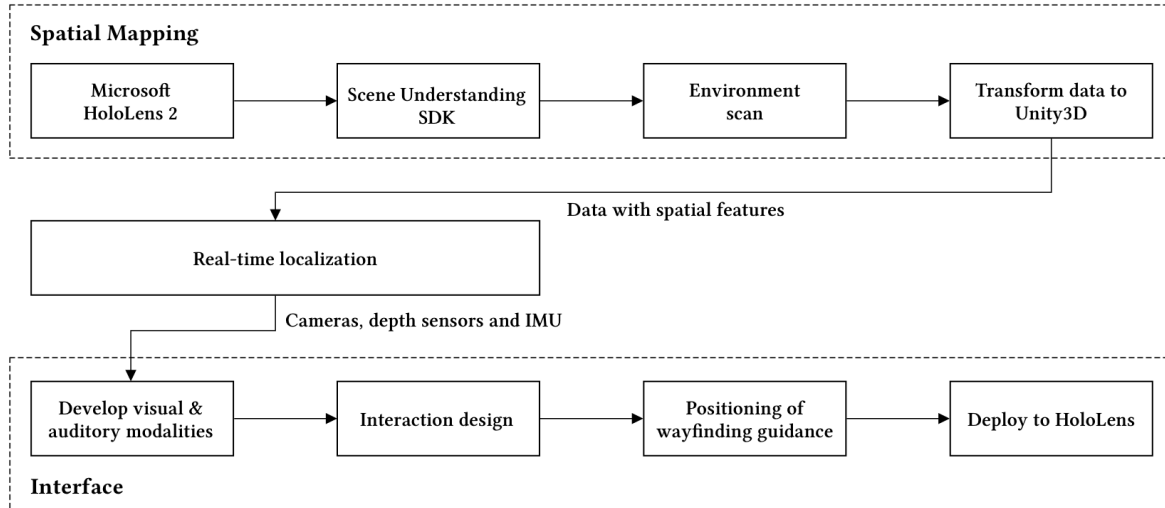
Spatial Mapping

Microsoft HoloLens 2

Scene Understanding SDK

Environment scan

Transform data to Unity3D

Data with spatial features

Real-time localization

Cameras, depth sensors and IMU

Develop visual & auditory modalities

Interaction design

Positioning of wayfinding guidance

Deploy to HoloLens

Interface